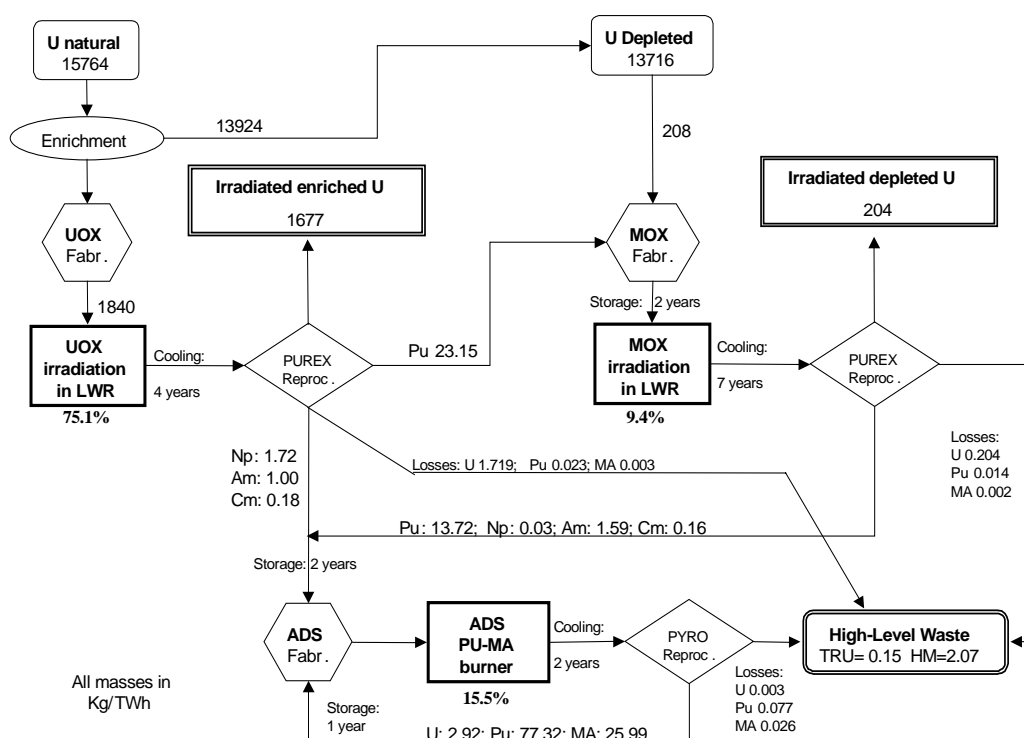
U natural
15764

Enrichment

13924

U Depleted
13716

208

Irradiated enriched U
1677

Irradiated depleted U
204

UOX
Fabr.

1840

MOX
Fabr.

Storage: 2 years

UOX
irradiation
in LWR
75.1%

Cooling:
4 years

PUREX
Reproc.

Pu 23.15

MOX
irradiation
in LWR
9.4%

Cooling:
7 years

PUREX
Reproc.

Losses:
U 0.204
Pu 0.014
MA 0.002

Np: 1.72
Am: 1.00
Cm: 0.18

Losses: U 1.719; Pu 0.023; MA 0.003

Pu: 13.72; Np: 0.03; Am: 1.59; Cm: 0.16

Storage: 2 years

ADS
Fabr.

ADS
PU-MA
burner
15.5%

Cooling:
2 years

PYRO
Reproc.

Losses:
U 0.003
Pu 0.077
MA 0.026

High-Level Waste
TRU= 0.15 HM=2.07

All masses in
Kg/TWh

Storage:
1 year

U: 2.92; Pu: 77.32; MA: 25.99